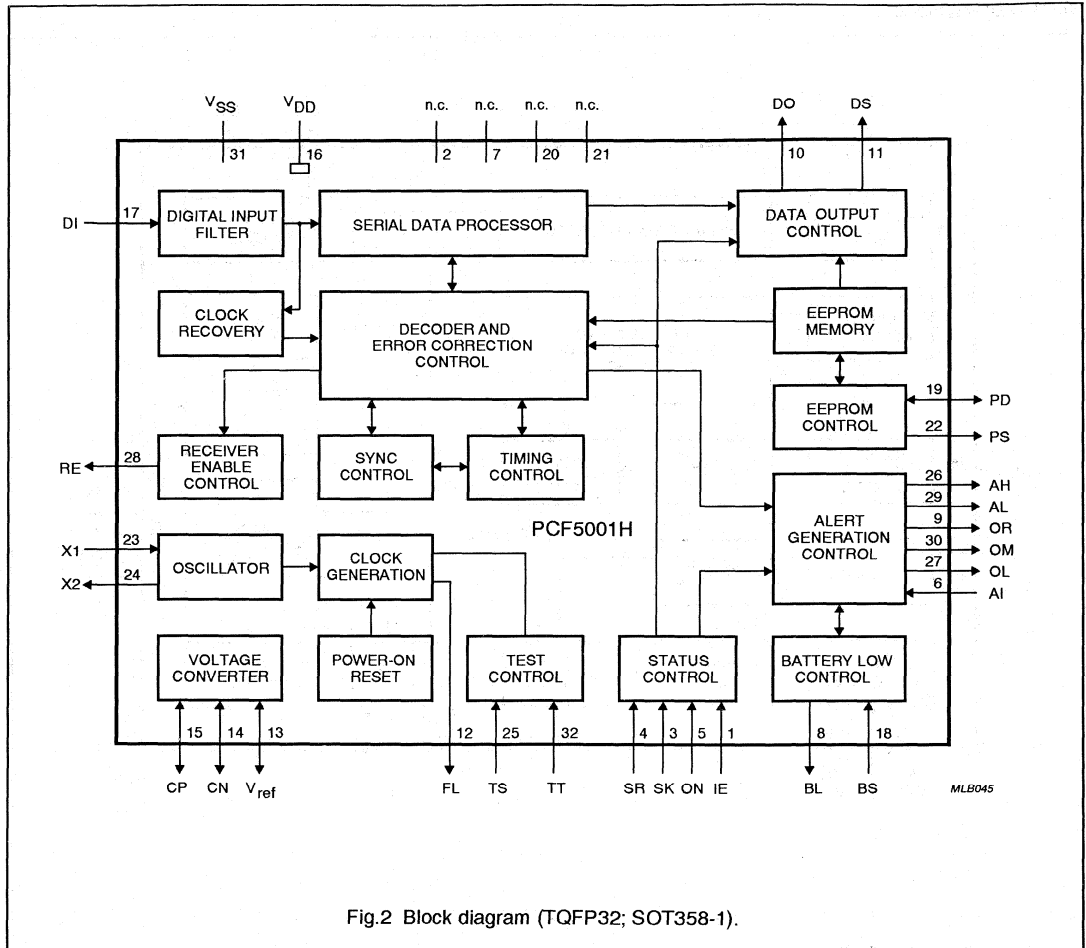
$V_{SS}$ $V_{DD}$ n.c. n.c. n.c. n.c. DO DS

31 16 2 7 20 21 10 11

DI 17 DIGITAL INPUT FILTER

SERIAL DATA PROCESSOR

DATA OUTPUT CONTROL

CLOCK RECOVERY

DECODER AND ERROR CORRECTION CONTROL

EEPROM MEMORY

EEPROM CONTROL

19 PD

22 PS

RE 28 RECEIVER ENABLE CONTROL

SYNC CONTROL

TIMING CONTROL

PCF5001H

ALERT GENERATION CONTROL

26 AH
29 AL
9 OR
30 OM
27 OL
6 AI

X1 23 X2 24 OSCILLATOR

CLOCK GENERATION

VOLTAGE CONVERTER

POWER-ON RESET

TEST CONTROL

STATUS CONTROL

BATTERY LOW CONTROL

15 14 13 12 25 32 4 3 5 1 8 18

CP CN $V_{ref}$ FL TS TT SR SK ON IE BL BS

MLB045

Fig.2 Block diagram (TQFP32; SOT358-1).